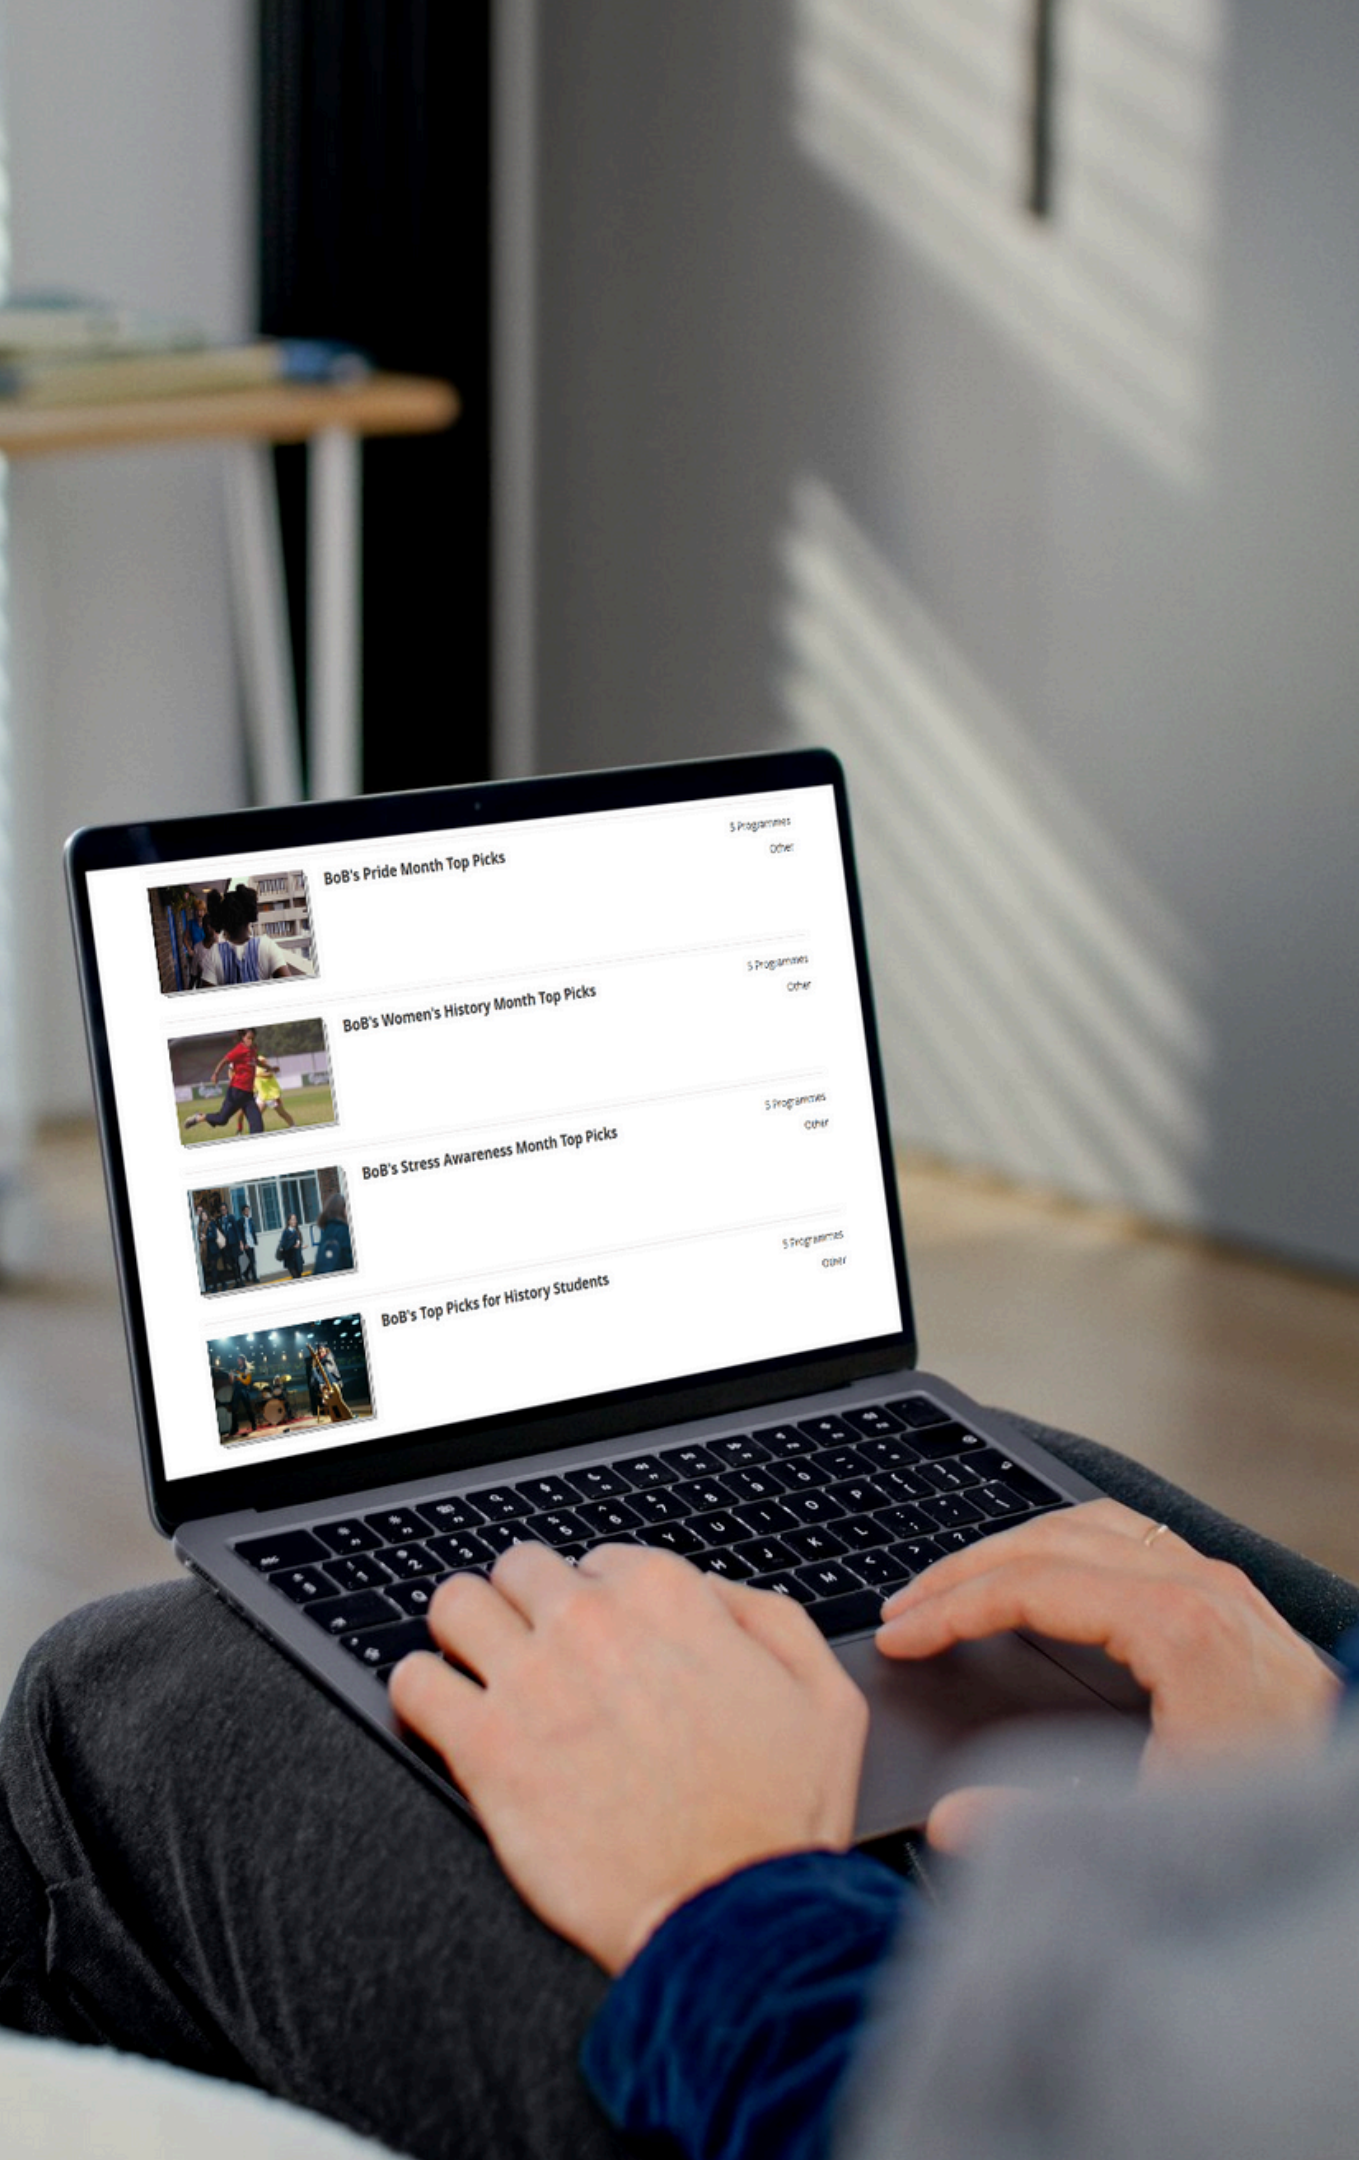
BoB's Pride Month Top Picks

5 Programmes

Other

BoB's Women's History Month Top Picks

5 Programmes

Other

BoB's Stress Awareness Month Top Picks

5 Programmes

Other

BoB's Top Picks for History Students

5 Programmes

Other